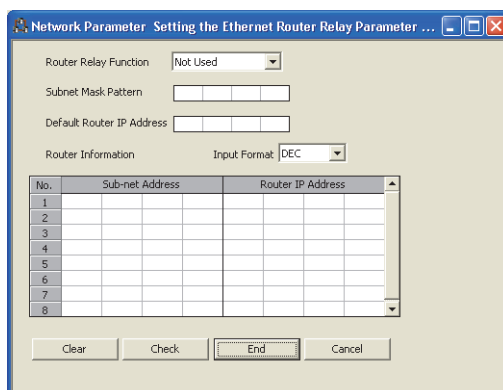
Network Parameter Setting the Ethernet Router Relay Parameter ...

Router Relay Function Not Used

Subnet Mask Pattern

Default Router IP Address

Router Information Input Format DEC

| No. | Sub-net Address | Router IP Address |
|---|---|---|
| 1 | | |
| 2 | | |
| 3 | | |
| 4 | | |
| 5 | | |
| 6 | | |
| 7 | | |
| 8 | | |

Clear Check End Cancel